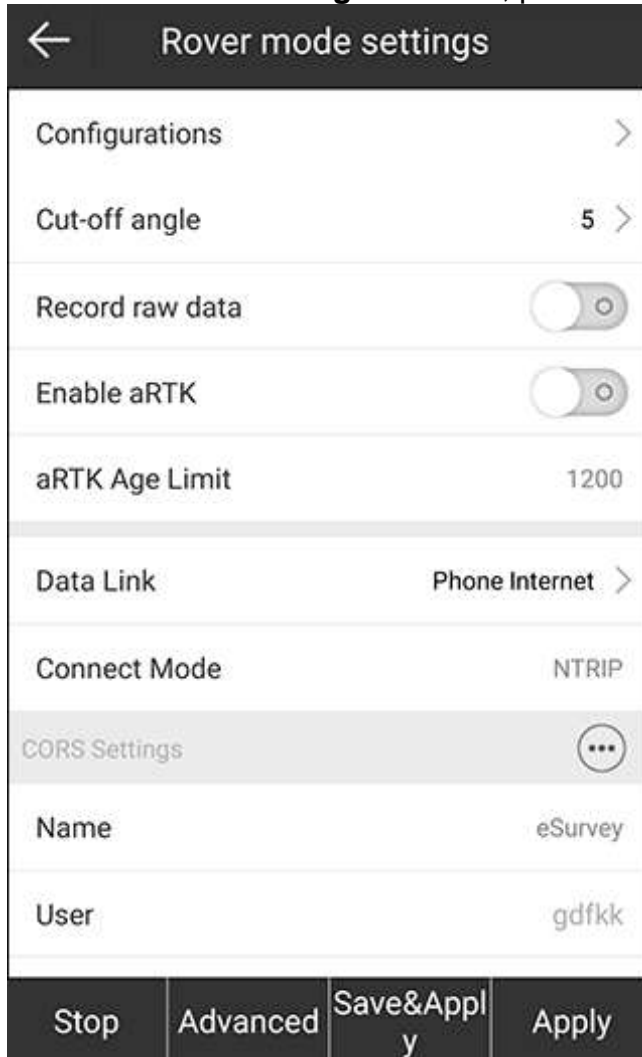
Rover mode settings

Configurations

Cut-off angle 5

Record raw data

Enable aRTK

aRTK Age Limit 1200

Data Link Phone Internet

Connect Mode NTRIP

CORS Settings

Name eSurvey

User gdfkk

Stop Advanced Save&Apply Apply